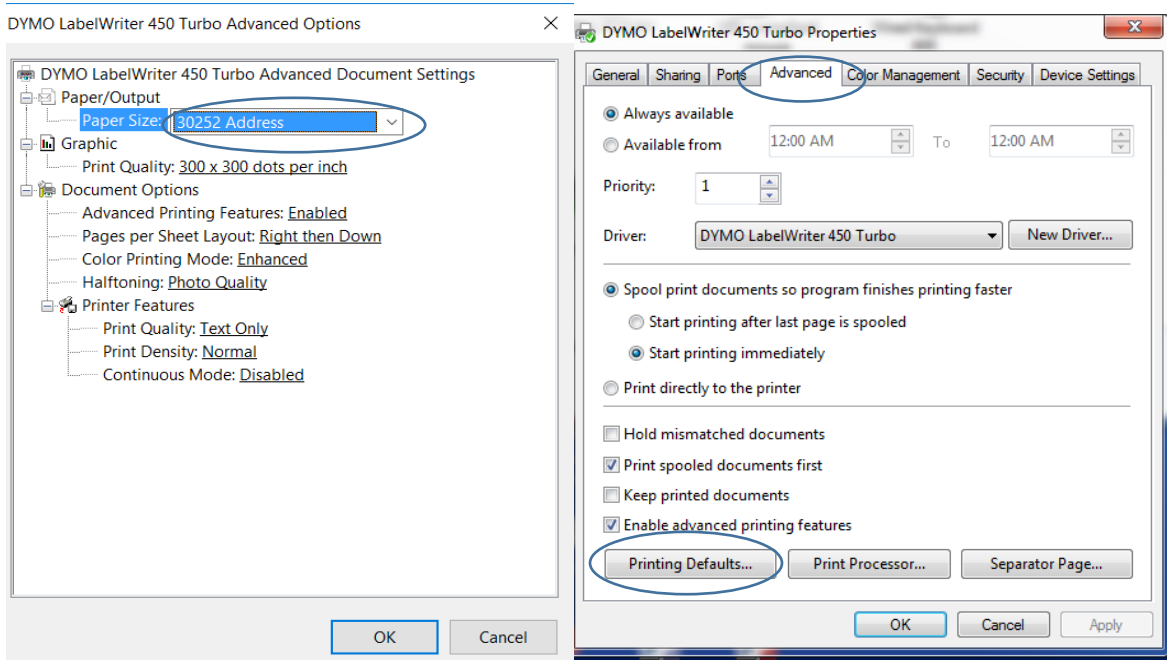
DYMO LabelWriter 450 Turbo Advanced Options

DYMO LabelWriter 450 Turbo Advanced Document Settings
Paper/Output
Paper Size: 30252 Address
Graphic
Print Quality: 300 x 300 dots per inch
Document Options
Advanced Printing Features: Enabled
Pages per Sheet Layout: Right then Down
Color Printing Mode: Enhanced
Halftoning: Photo Quality
Printer Features
Print Quality: Text Only
Print Density: Normal
Continuous Mode: Disabled

OK
Cancel

DYMO LabelWriter 450 Turbo Properties

General | Sharing | Ports | Advanced | Color Management | Security | Device Settings

Always available
Available from 12:00 AM To 12:00 AM

Priority: 1

Driver: DYMO LabelWriter 450 Turbo
New Driver...

Spool print documents so program finishes printing faster
Start printing after last page is spooled
Start printing immediately
Print directly to the printer

Hold mismatched documents
Print spooled documents first
Keep printed documents
Enable advanced printing features

Printing Defaults...
Print Processor...
Separator Page...

OK
Cancel
Apply